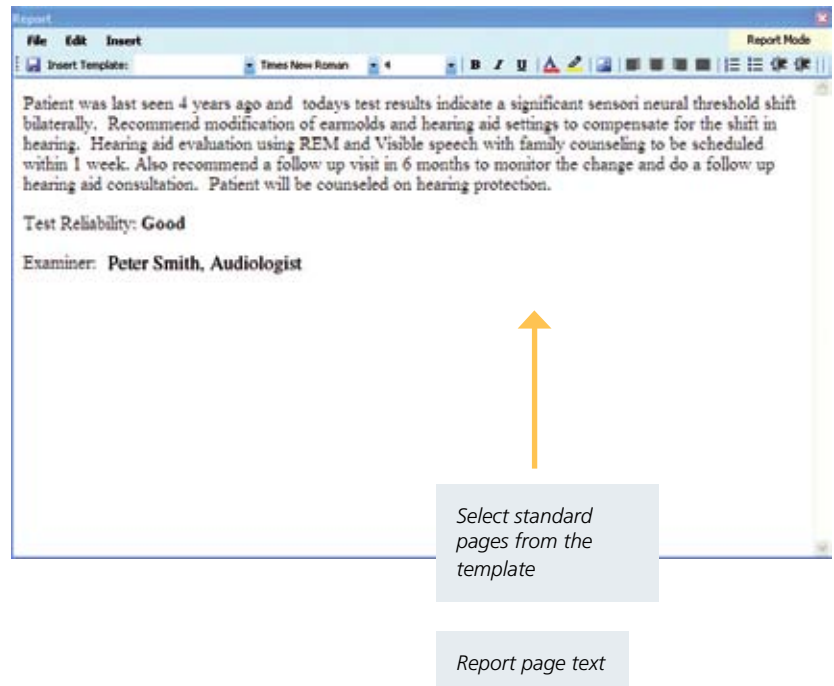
Report

File Edit Insert

Report Mode

Insert Template: Times New Roman 4

B I U

Patient was last seen 4 years ago and todays test results indicate a significant sensori neural threshold shift bilaterally. Recommend modification of earmolds and hearing aid settings to compensate for the shift in hearing. Hearing aid evaluation using REM and Visible speech with family counseling to be scheduled within 1 week. Also recommend a follow up visit in 6 months to monitor the change and do a follow up hearing aid consultation. Patient will be counseled on hearing protection.

Test Reliability: **Good**

Examiner: **Peter Smith, Audiologist**

Select standard pages from the template

Report page text